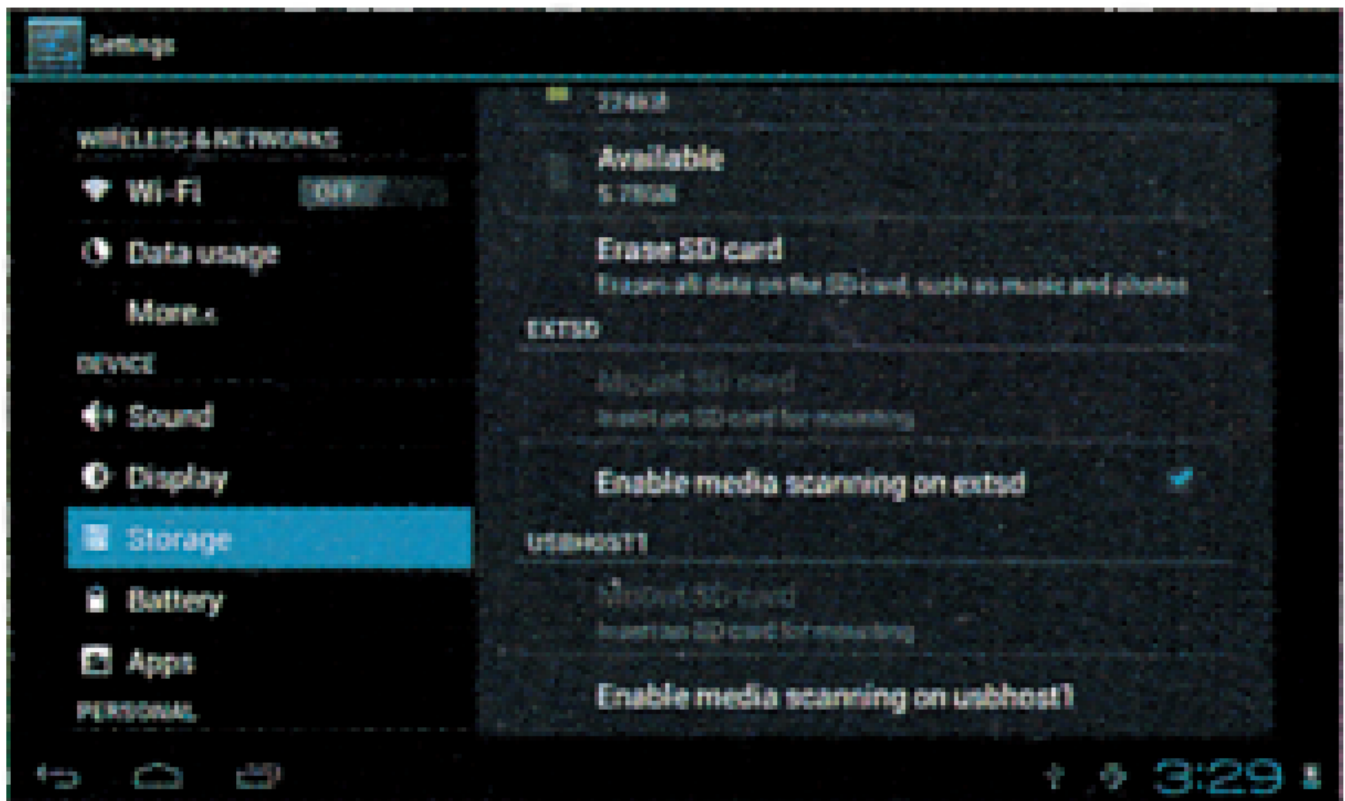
Settings

WIRELESS & NETWORKS

Wi-Fi OFF

Data usage

More...

DEVICE

Sound

Display

Storage

Battery

Apps

PERSONAL

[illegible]

Available
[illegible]

Erase SD card
Erases all data on the SD card, such as music and photos

EXTSD

Mount SD card
Insert an SD card for mounting

Enable media scanning on extsd

USBHOST1

Mount SD card
Insert an SD card for mounting

Enable media scanning on usbhost1

3:29